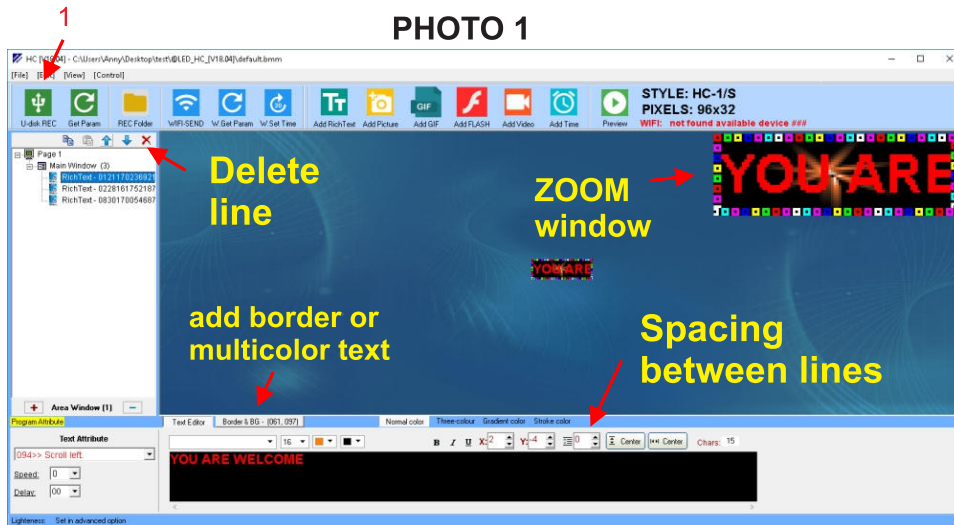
1

PHOTO 1

HC [V18.04] - C:\Users\Anny\Desktop\test\LED_HC_[V18.04]\default.bmm

[File] [Edit] [View] [Control]

U-disk REC Get Param REC Folder WIFI-SEND W.Set Param W.Set Time Add RichText Add Picture Add GIF Add FLASH Add Video Add Time Preview

STYLE: HC-1/S
PIXELS: 96x32
WIFI: not found available device ###

Page 1
Main Window (3)
RichText - 0121170236921
RichText - 0228161752187
RichText - 0830170054687

Delete line

ZOOM window

YOU ARE

YOU ARE

add border or multicolor text

Spacing between lines

Area Window (1)

Program Attribute

Text Attribute
094>> Scroll left
Speed: 0
Delay: 00

Text Editor Border & BG - (061, 097)

Normal color Three-colour Gradient color Stroke color

16 B I U X: 2 Y: -4 0 Center Center Chars: 15

YOU ARE WELCOME

Lighteness: Set in advanced option